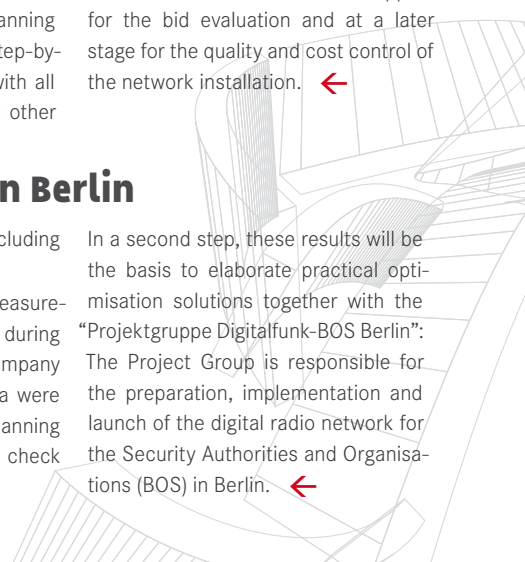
anning
tep-by-
ith all
other

for the bid evaluation and at a later stage for the quality and cost control of the network installation. ←

n Berlin

cluding

easure-
during
mpany
a were
anning
check

In a second step, these results will be the basis to elaborate practical optimisation solutions together with the “Projektgruppe Digitalfunk-BOS Berlin”: The Project Group is responsible for the preparation, implementation and launch of the digital radio network for the Security Authorities and Organisations (BOS) in Berlin. ←